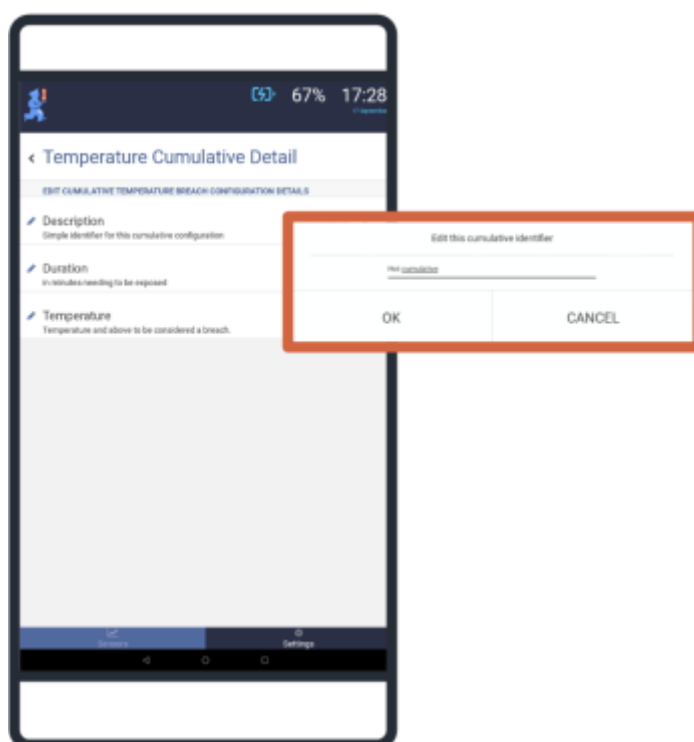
67% 17:28

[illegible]

‹ Temperature Cumulative Detail

EDIT CUMULATIVE TEMPERATURE BREACH CONFIGURATION DETAILS

Description
Simple identifier for this cumulative configuration

Duration
In minutes needing to be exposed

Temperature
Temperature and above to be considered a breach.

Edit this cumulative identifier

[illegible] cumulative

OK

CANCEL

Sensors

Settings